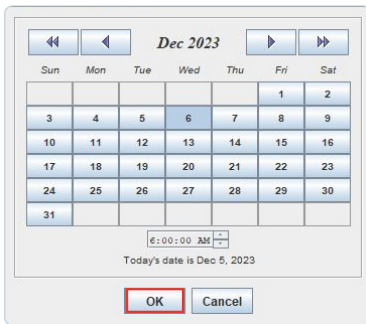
Dec 2023

| Sun | Mon | Tue | Wed | Thu | Fri | Sat |
|---|---|---|---|---|---|---|
| | | | | | 1 | 2 |
| 3 | 4 | 5 | 6 | 7 | 8 | 9 |
| 10 | 11 | 12 | 13 | 14 | 15 | 16 |
| 17 | 18 | 19 | 20 | 21 | 22 | 23 |
| 24 | 25 | 26 | 27 | 28 | 29 | 30 |
| 31 | | | | | | |

6:00:00 AM

Today's date is Dec 5, 2023

OK Cancel